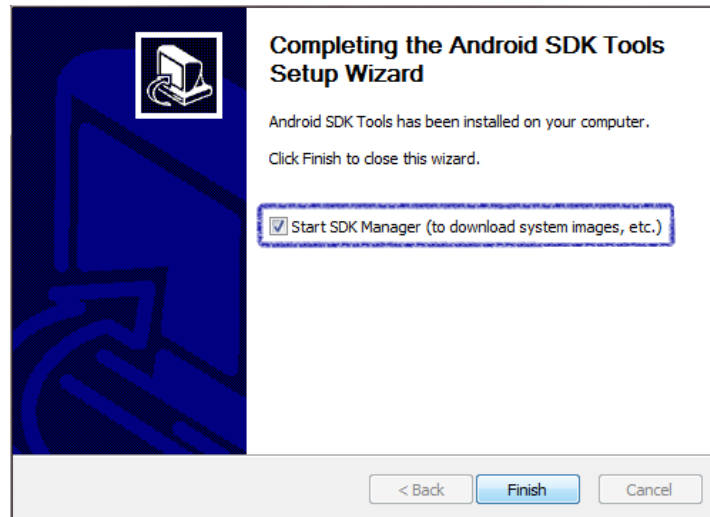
Completing the Android SDK Tools Setup Wizard

Android SDK Tools has been installed on your computer.

Click Finish to close this wizard.

Start SDK Manager (to download system images, etc.)

< Back

Finish

Cancel